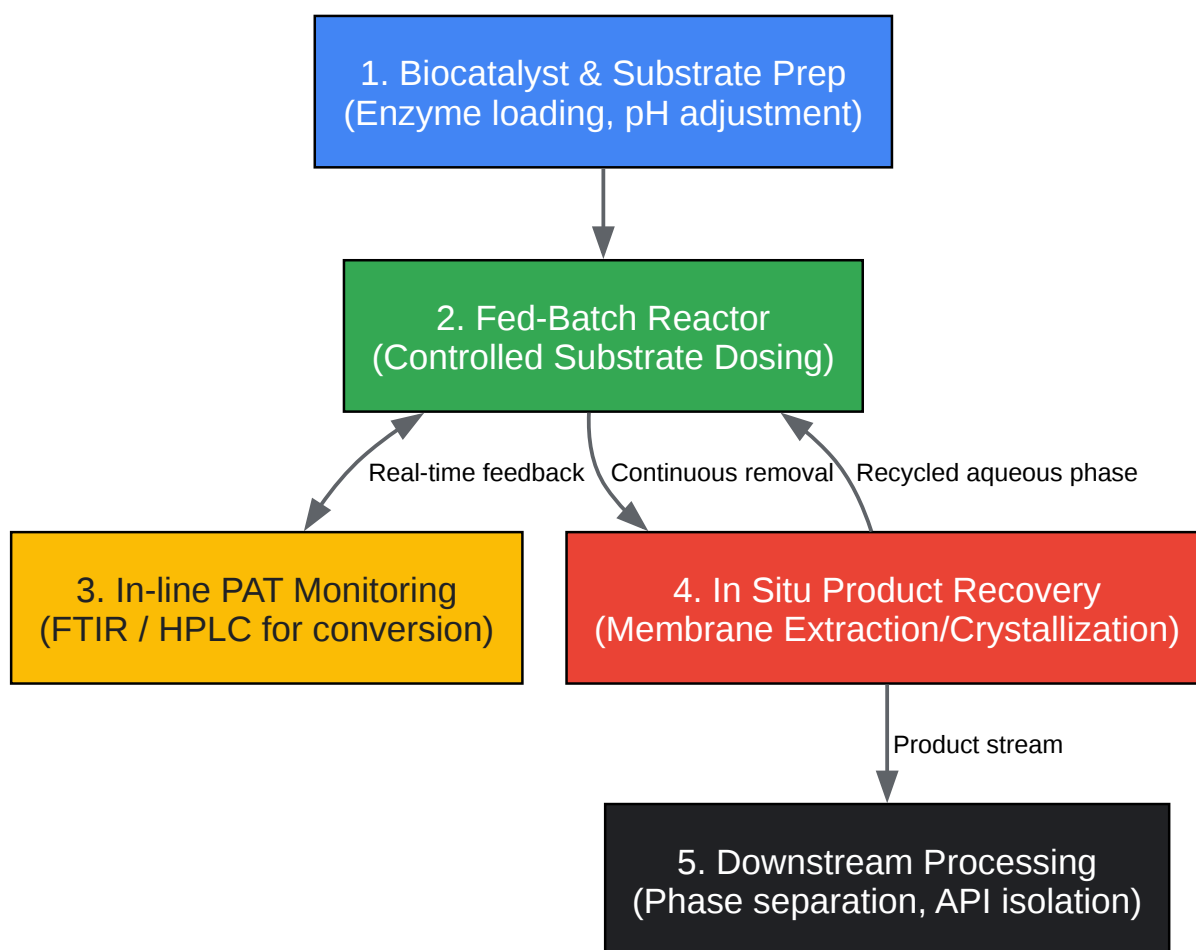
1. Biocatalyst & Substrate Prep
(Enzyme loading, pH adjustment)

2. Fed-Batch Reactor
(Controlled Substrate Dosing)

Real-time feedback

Continuous removal

Recycled aqueous phase

3. In-line PAT Monitoring
(FTIR / HPLC for conversion)

4. In Situ Product Recovery
(Membrane Extraction/Crystallization)

Product stream

5. Downstream Processing
(Phase separation, API isolation)